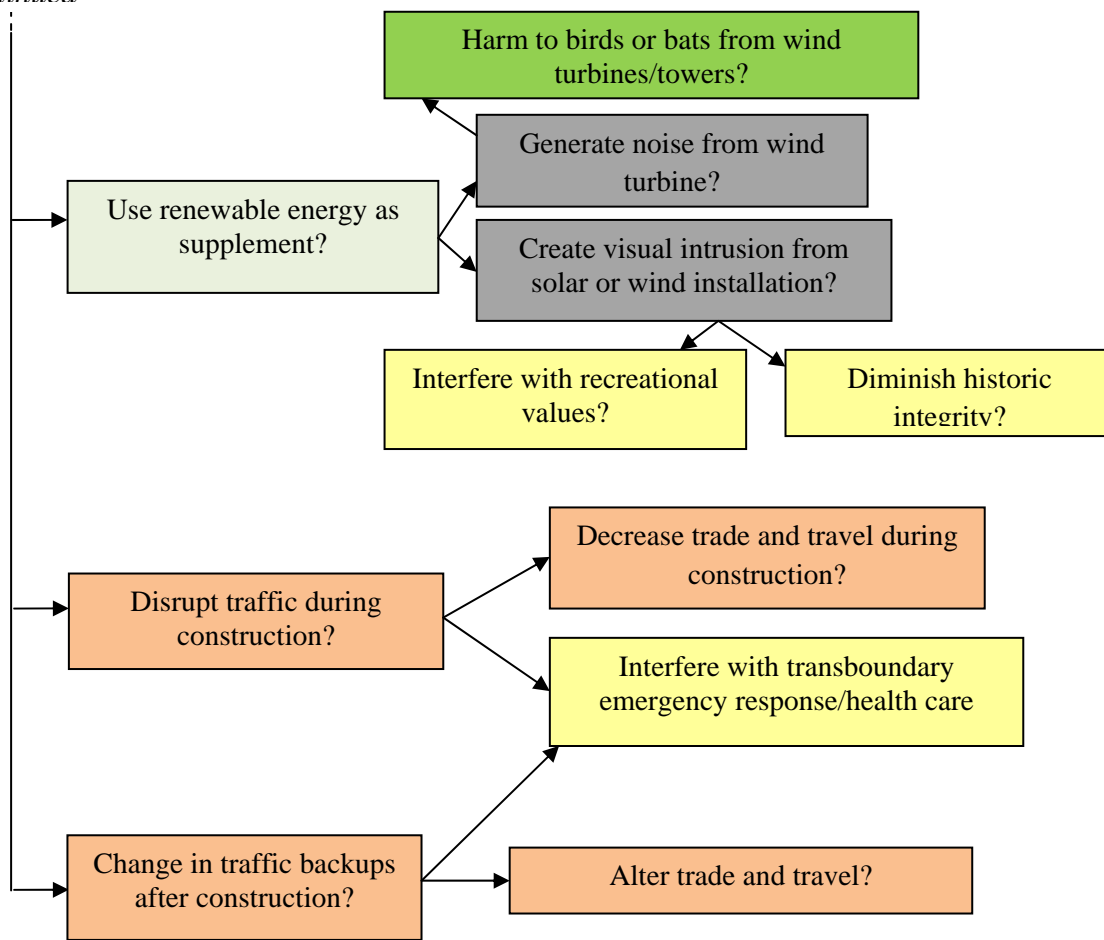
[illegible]

Harm to birds or bats from wind turbines/towers?

Generate noise from wind turbine?

Use renewable energy as supplement?

Create visual intrusion from solar or wind installation?

Interfere with recreational values?

Diminish historic integrity?

Decrease trade and travel during construction?

Disrupt traffic during construction?

Interfere with transboundary emergency response/health care

Change in traffic backups after construction?

Alter trade and travel?